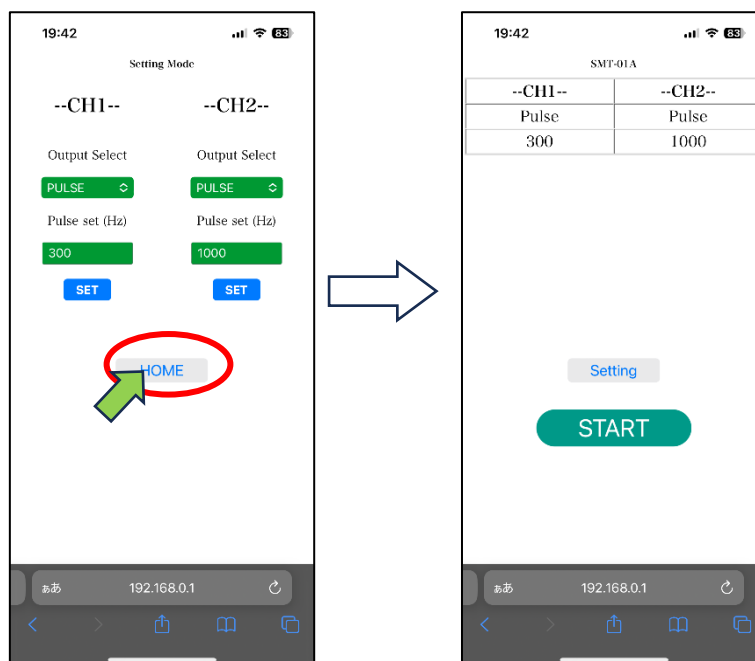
19:42 83

Setting Mode

--CH1-- --CH2--

Output Select Output Select

PULSE PULSE

Pulse set (Hz) Pulse set (Hz)

300 1000

SET SET

HOME

ぁあ 192.168.0.1

19:42 83

SMT-01A

| --CH1-- | --CH2-- |
|---|---|
| Pulse | Pulse |
| 300 | 1000 |

Setting

START

ぁあ 192.168.0.1